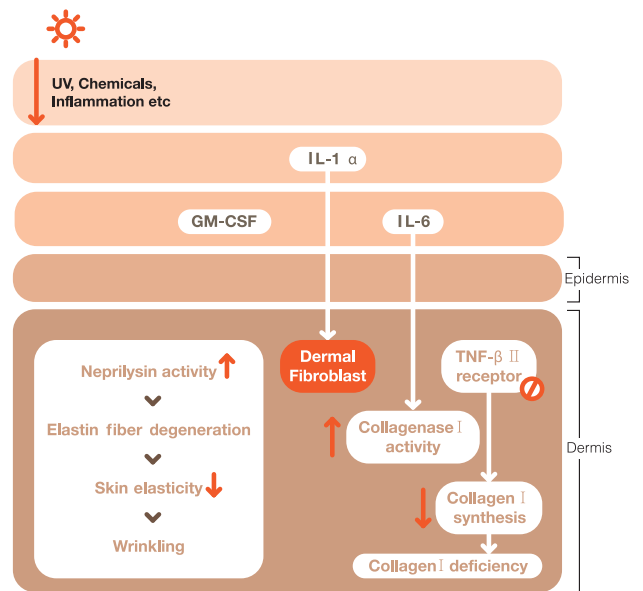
UV, Chemicals, Inflammation etc

IL-1 α

GM-CSF

IL-6

Epidermis

Neprilysin activity

Elastin fiber degeneration

Skin elasticity

Wrinkling

Dermal Fibroblast

TNF-β Ⅱ receptor

Collagenase Ⅰ activity

Collagen Ⅰ synthesis

Collagen Ⅰ deficiency

Dermis